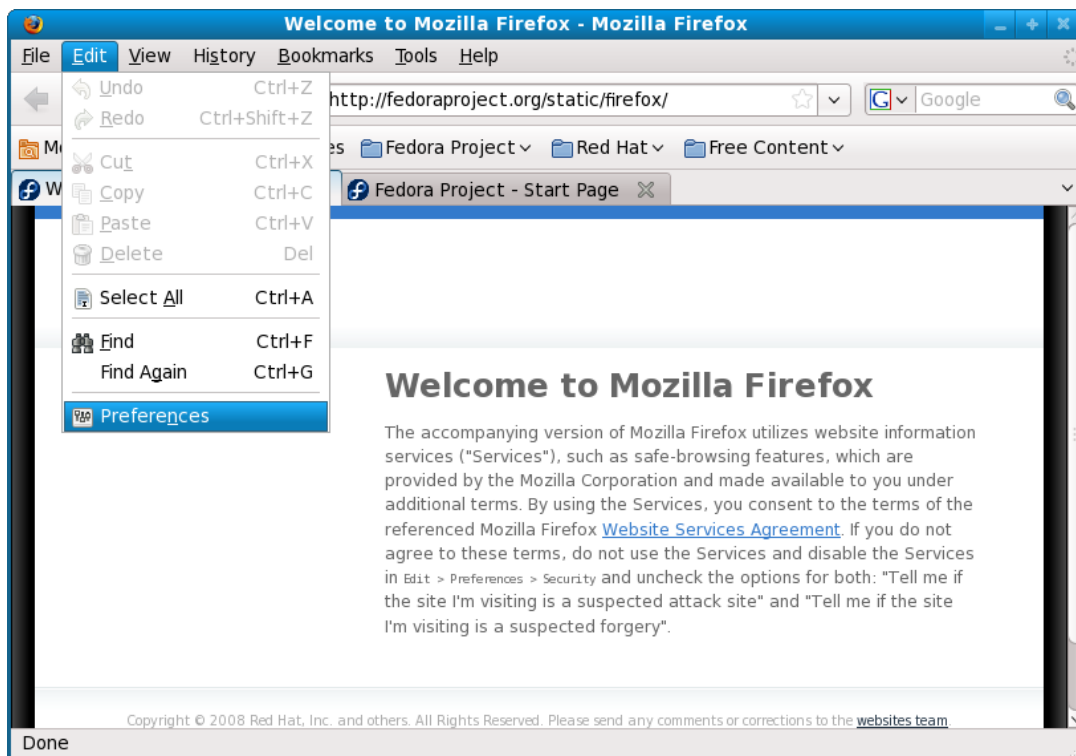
Welcome to Mozilla Firefox - Mozilla Firefox

File Edit View History Bookmarks Tools Help

Undo Ctrl+Z
Redo Ctrl+Shift+Z
Cut Ctrl+X
Copy Ctrl+C
Paste Ctrl+V
Delete Del
Select All Ctrl+A
Find Ctrl+F
Find Again Ctrl+G
Preferences

http://fedoraproject.org/static/firefox/

Google

Mo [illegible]es Fedora Project Red Hat Free Content

W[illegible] Fedora Project - Start Page

Welcome to Mozilla Firefox

The accompanying version of Mozilla Firefox utilizes website information services ("Services"), such as safe-browsing features, which are provided by the Mozilla Corporation and made available to you under additional terms. By using the Services, you consent to the terms of the referenced Mozilla Firefox Website Services Agreement. If you do not agree to these terms, do not use the Services and disable the Services in Edit > Preferences > Security and uncheck the options for both: "Tell me if the site I'm visiting is a suspected attack site" and "Tell me if the site I'm visiting is a suspected forgery".

Copyright © 2008 Red Hat, Inc. and others. All Rights Reserved. Please send any comments or corrections to the websites team

Done